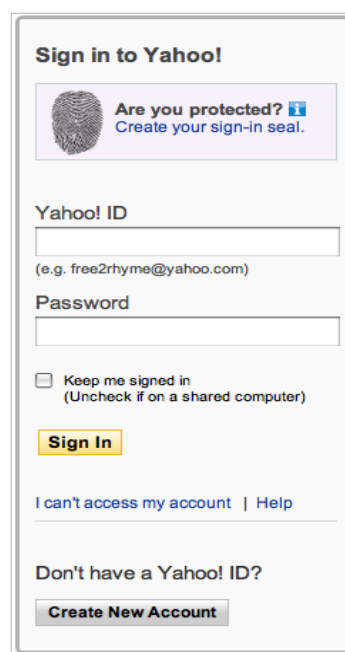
Sign in to Yahoo!

Are you protected? i
Create your sign-in seal.

Yahoo! ID

(e.g. free2rhyme@yahoo.com)

Password

Keep me signed in
(Uncheck if on a shared computer)

Sign In

I can't access my account | Help

Don't have a Yahoo! ID?

Create New Account